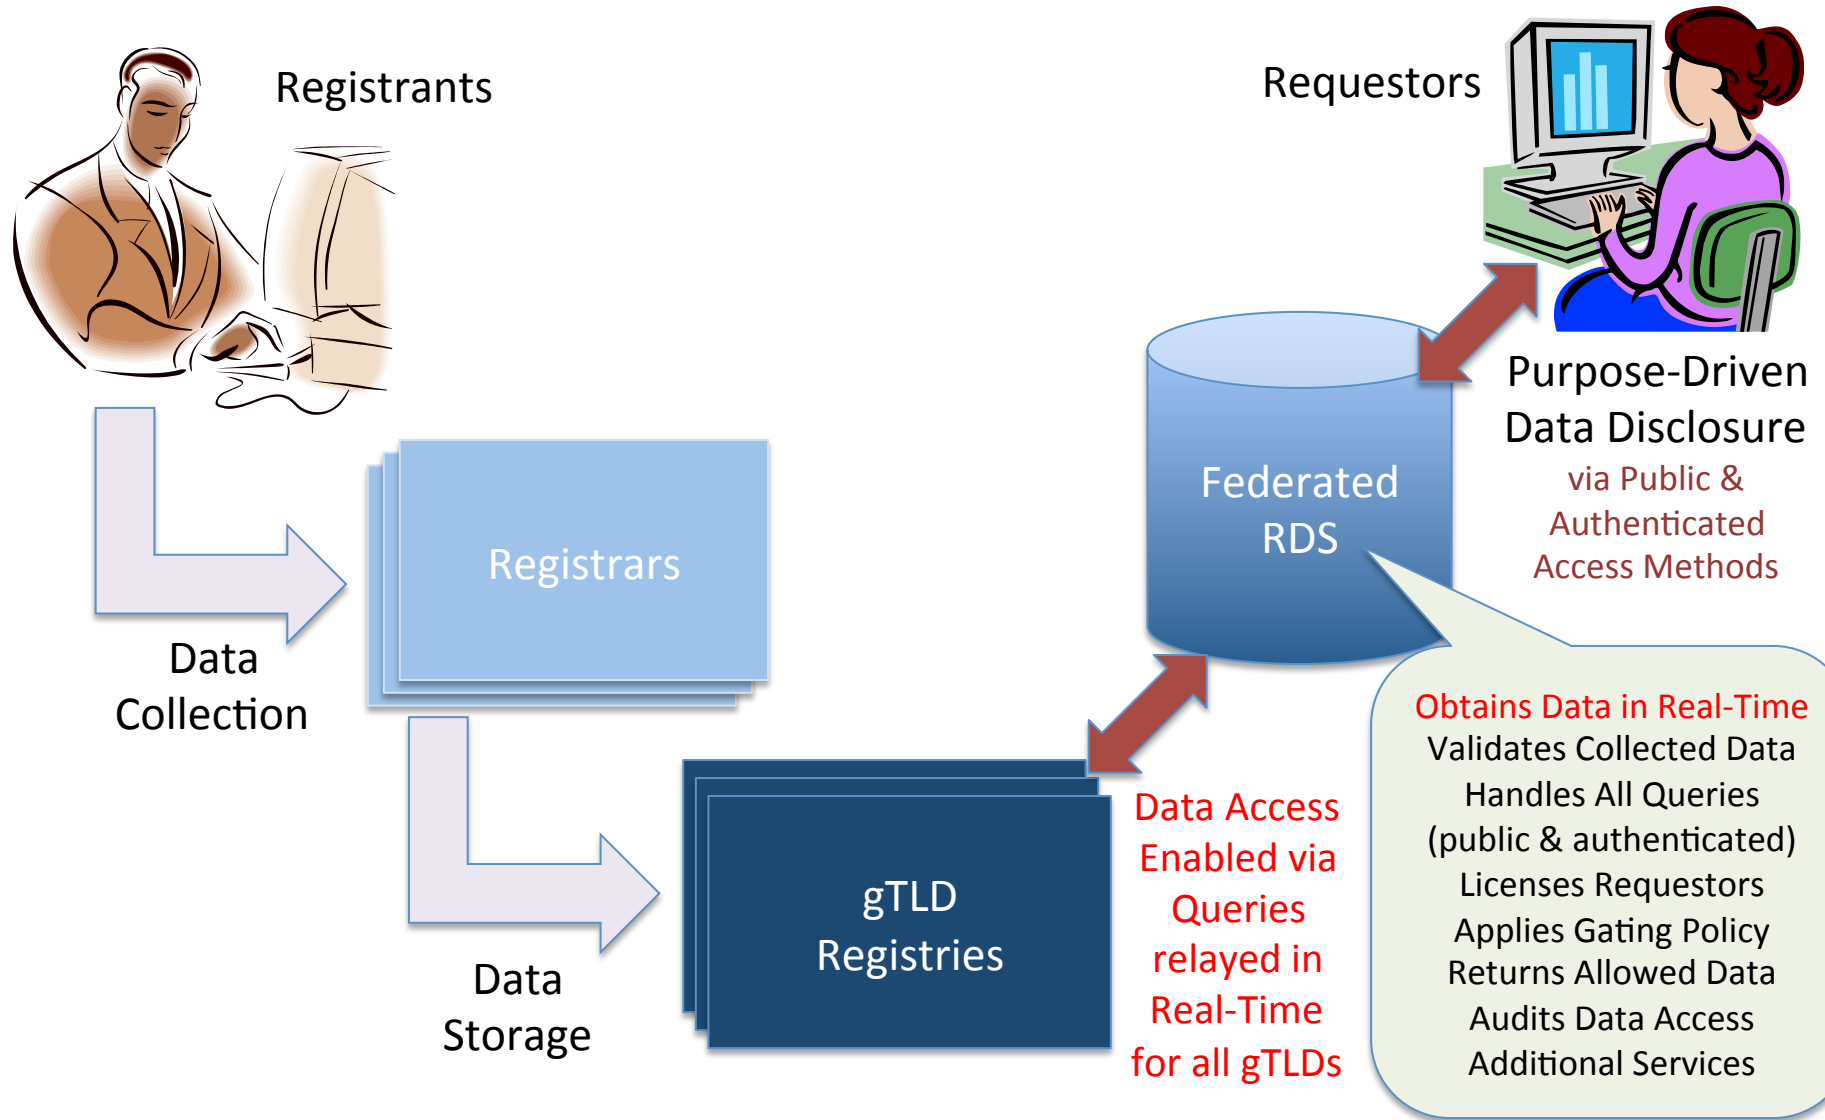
Registrants

Requestors

Data Collection

Registrars

Data Storage

gTLD Registries

Federated RDS

Purpose-Driven Data Disclosure

via Public & Authenticated Access Methods

Data Access Enabled via Queries relayed in Real-Time for all gTLDs

Obtains Data in Real-Time
Validates Collected Data
Handles All Queries (public & authenticated)
Licenses Requestors
Applies Gating Policy
Returns Allowed Data
Audits Data Access
Additional Services